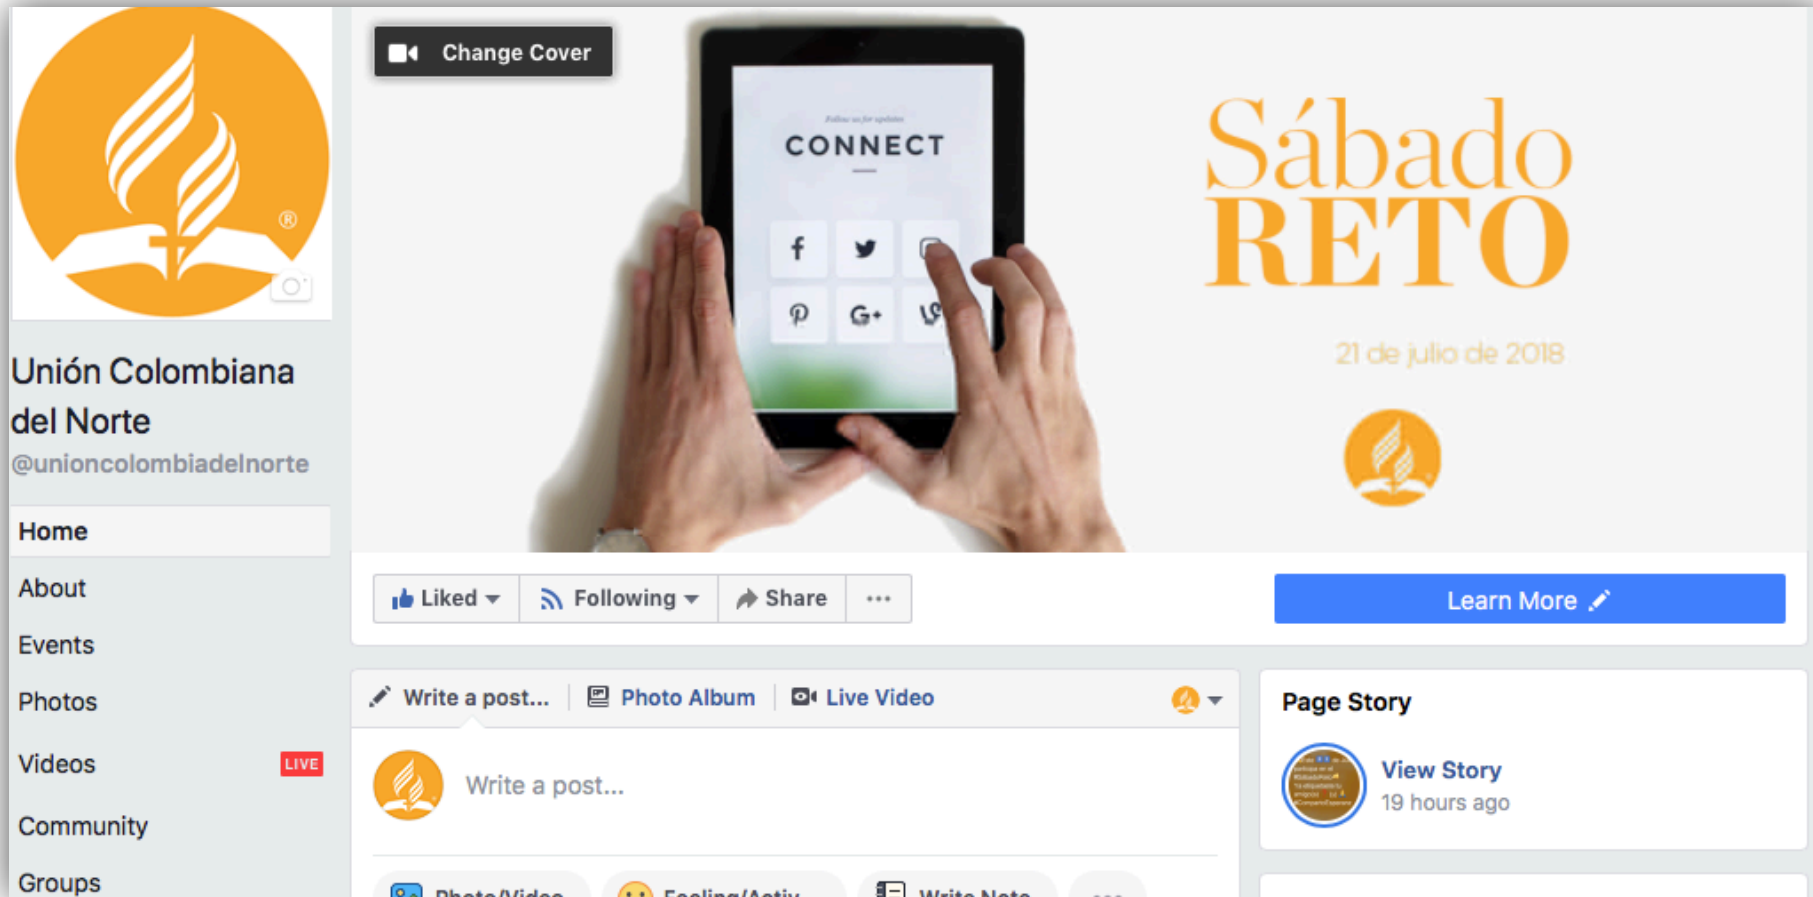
®

Change Cover

Follow us for updates

CONNECT

Sábado RETO

21 de julio de 2018

Unión Colombiana del Norte

@unioncolombiadelnorte

Home

About

Events

Photos

Videos LIVE

Community

Groups

Liked

Following

Share

···

Learn More

Write a post...

Photo Album

Live Video

Write a post...

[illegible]

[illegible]

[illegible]

Page Story

View Story

19 hours ago